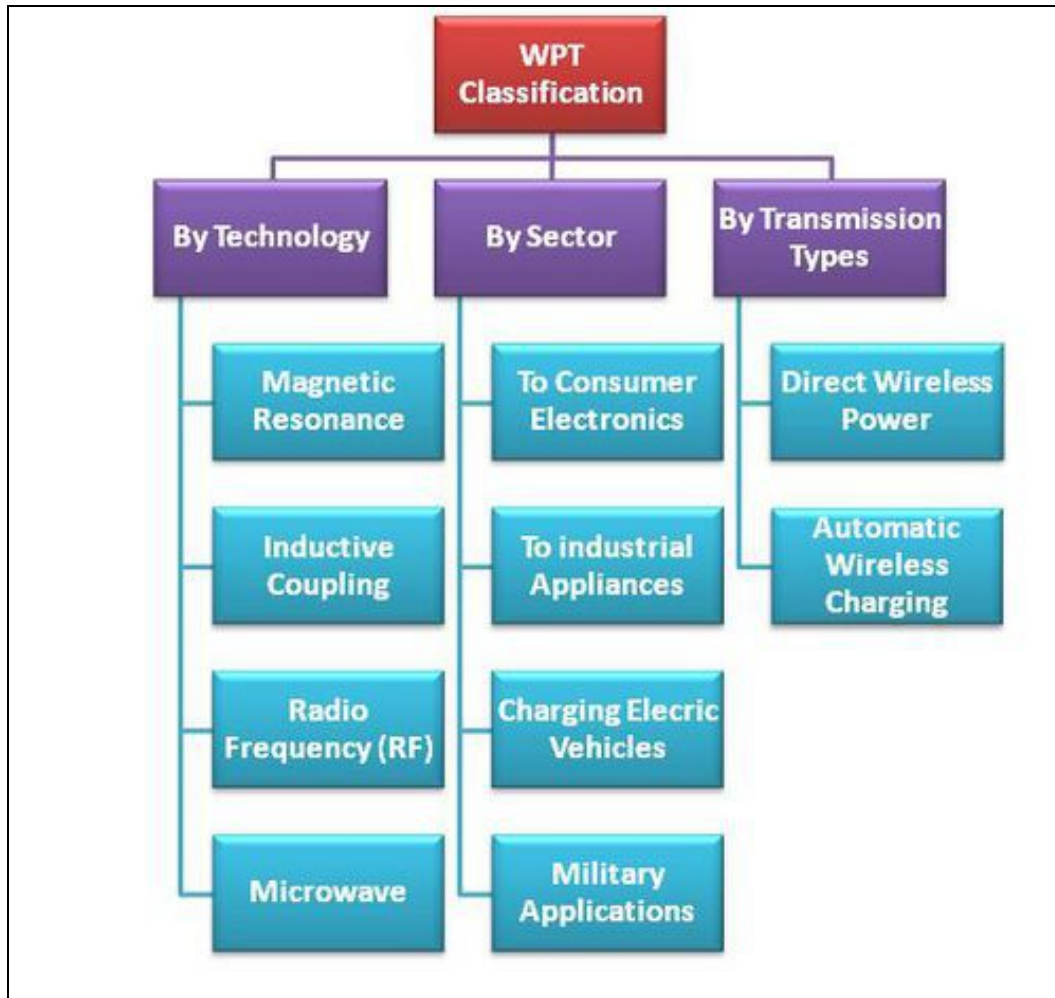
WPT Classification

By Technology

Magnetic Resonance

Inductive Coupling

Radio Frequency (RF)

Microwave

By Sector

To Consumer Electronics

To industrial Appliances

Charging Elecric Vehicles

Military Applications

By Transmission Types

Direct Wireless Power

Automatic Wireless Charging